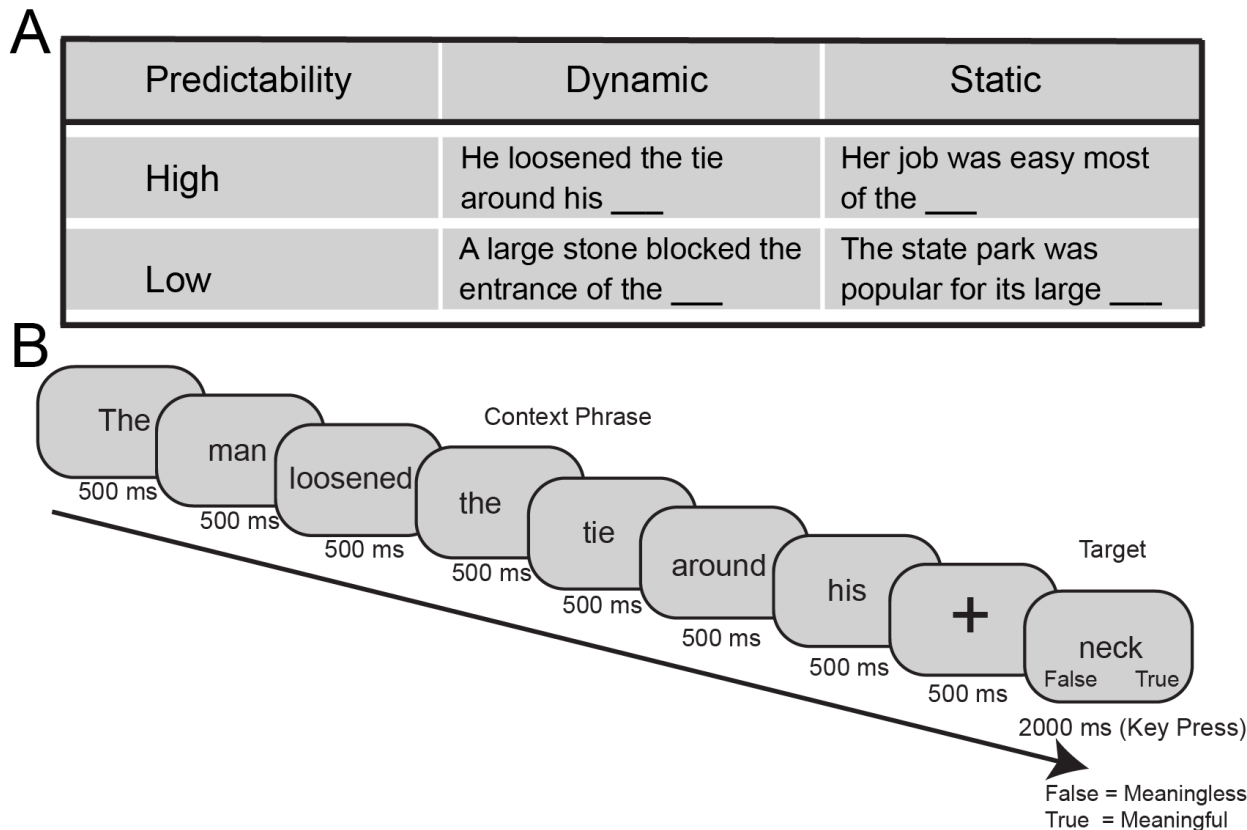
A

| Predictability | Dynamic | Static |
|---|---|---|
| High | He loosened the tie around his ___ | Her job was easy most of the ___ |
| Low | A large stone blocked the entrance of the ___ | The state park was popular for its large ___ |

B

Context Phrase

The
500 ms
man
500 ms
loosened
500 ms
the
500 ms
tie
500 ms
around
500 ms
his
500 ms
+
500 ms

Target

neck
False True

2000 ms (Key Press)

False = Meaningless
True = Meaningful